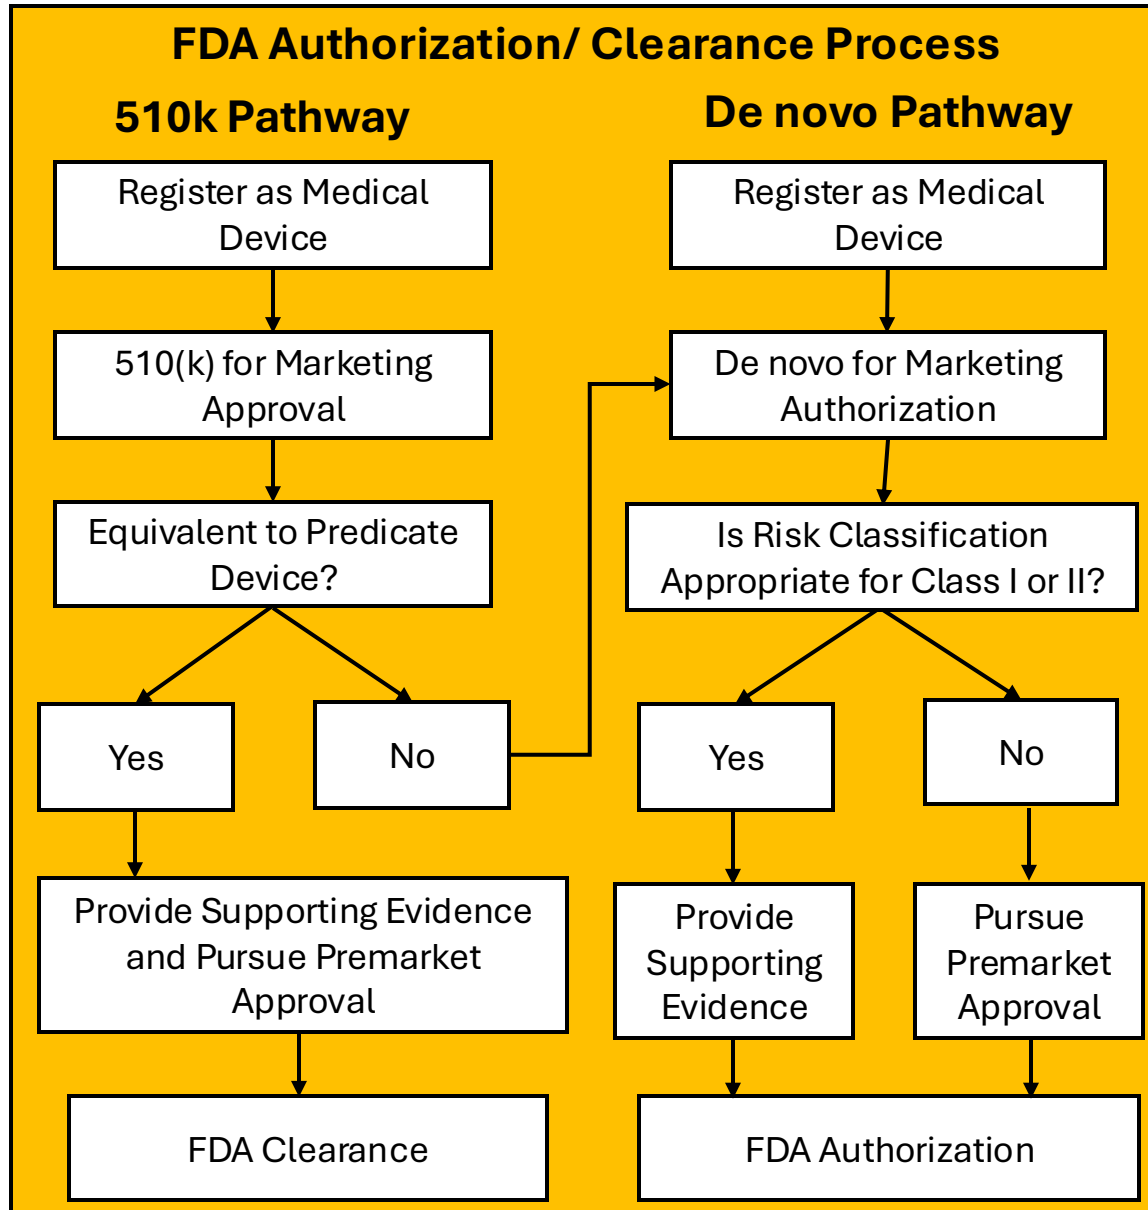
FDA Authorization/ Clearance Process

510k Pathway

Register as Medical Device

510(k) for Marketing Approval

Equivalent to Predicate Device?

Yes

No

Provide Supporting Evidence and Pursue Premarket Approval

FDA Clearance

De novo Pathway

Register as Medical Device

De novo for Marketing Authorization

Is Risk Classification Appropriate for Class I or II?

Yes

No

Provide Supporting Evidence

Pursue Premarket Approval

FDA Authorization